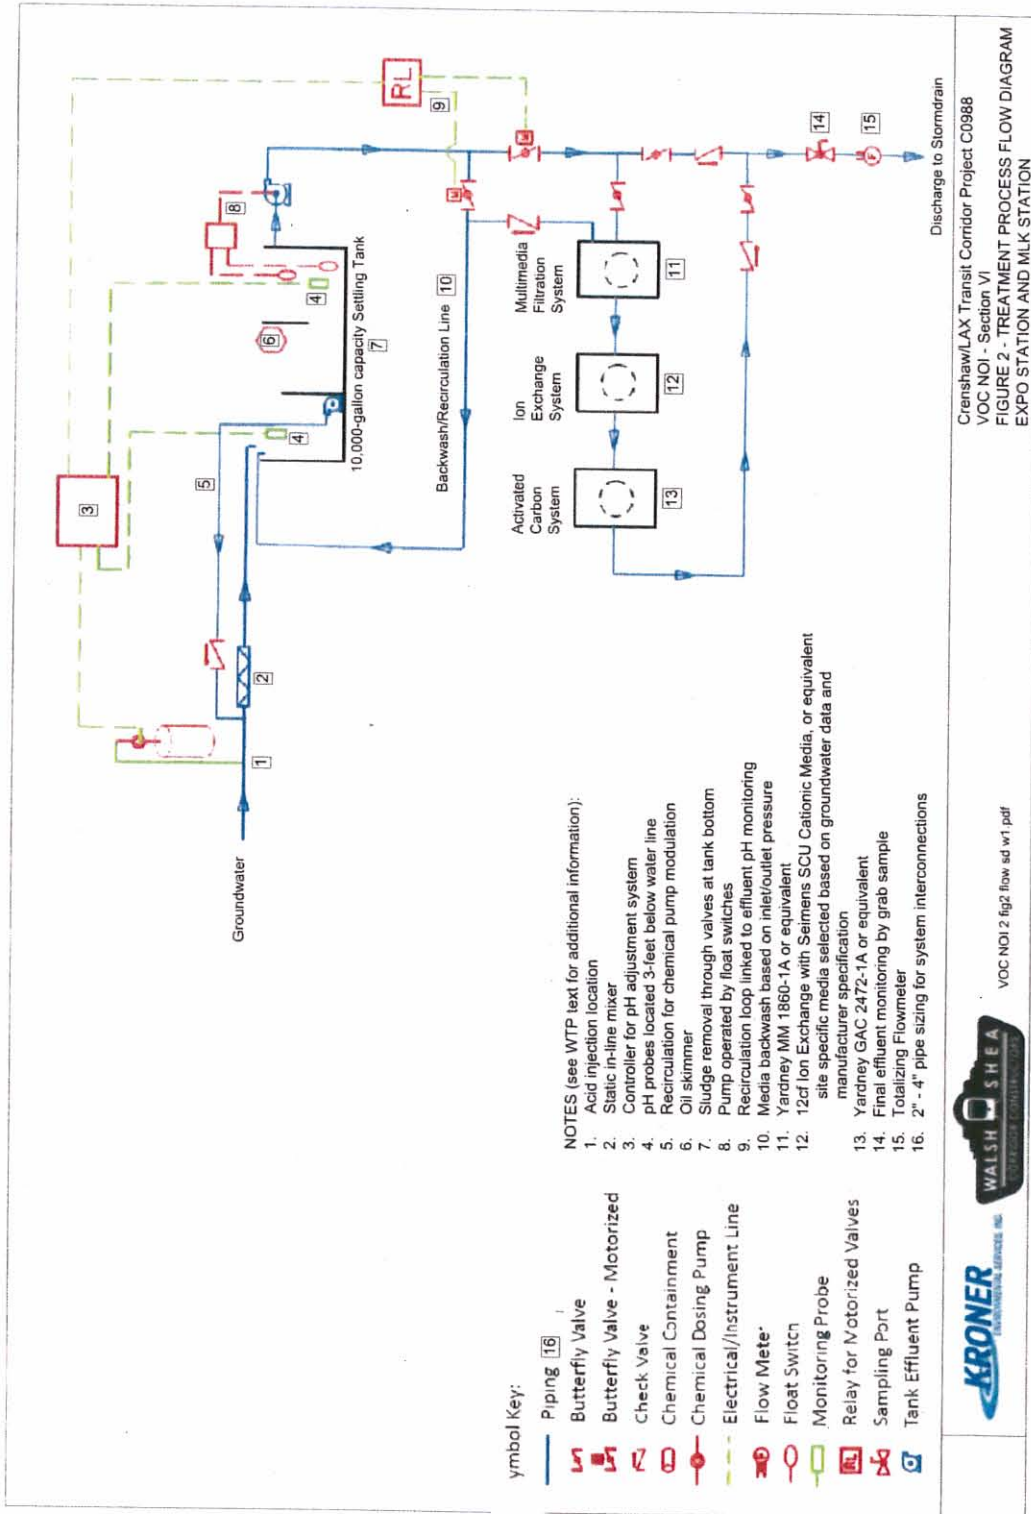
ymbol Key:
Piping 16
Butterfly Valve
Butterfly Valve - Motorized
Check Valve
Chemical Containment
Chemical Dosing Pump
Electrical/Instrument Line
Flow Meter
Float Switch
Monitoring Probe
Relay for Motorized Valves
Sampling Port
Tank Effluent Pump

Groundwater
1
2
5
3
4
4
6
10,000-gallon capacity Settling Tank 7
8
Backwash/Recirculation Line 10
RL
9
Activated Carbon System
13
Ion Exchange System
12
Multimedia Filtration System
11
14
15
Discharge to Stormdrain

NOTES (see WTP text for additional information):
1. Acid injection location
2. Static in-line mixer
3. Controller for pH adjustment system
4. pH probes located 3-feet below water line
5. Recirculation for chemical pump modulation
6. Oil skimmer
7. Sludge removal through valves at tank bottom
8. Pump operated by float switches
9. Recirculation loop linked to effluent pH monitoring
10. Media backwash based on inlet/outlet pressure
11. Yardney MM 1860-1A or equivalent
12. 12cf Ion Exchange with Seimens SCU Cationic Media, or equivalent site specific media selected based on groundwater data and manufacturer specification
13. Yardney GAC 2472-1A or equivalent
14. Final effluent monitoring by grab sample
15. Totalizing Flowmeter
16. 2" - 4" pipe sizing for system interconnections

KRONER
WALSH SHEA CORRIDOR CONSTRUCTORS
VOC NOI 2 fig2 flow sd w1.pdf
Crenshaw/LAX Transit Corridor Project C0988
VOC NOI - Section VI
FIGURE 2 - TREATMENT PROCESS FLOW DIAGRAM
EXPO STATION AND MLK STATION